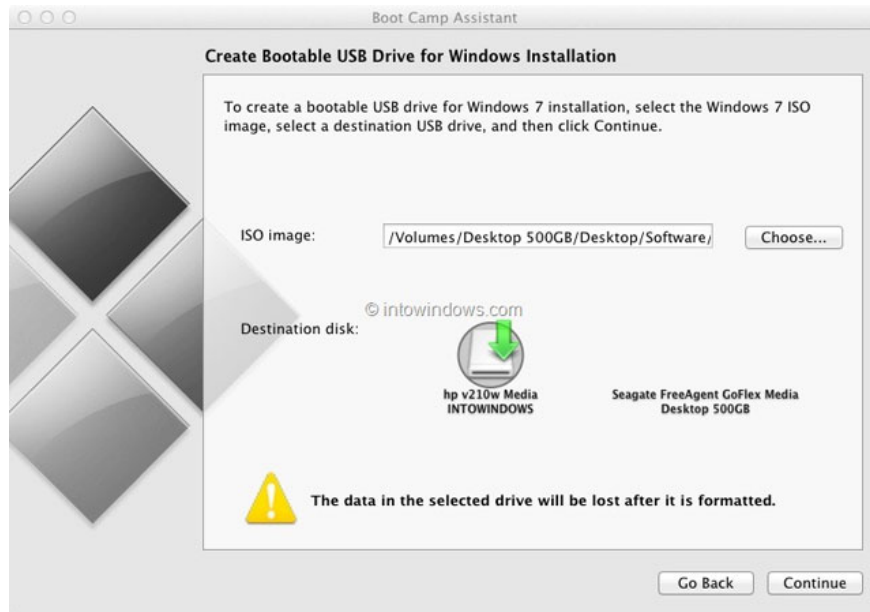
Boot Camp Assistant

Create Bootable USB Drive for Windows Installation

To create a bootable USB drive for Windows 7 installation, select the Windows 7 ISO image, select a destination USB drive, and then click Continue.

ISO image: /Volumes/Desktop 500GB/Desktop/Software/ Choose...

© intowindows.com

Destination disk:

hp v210w Media
INTOWINDOWS

Seagate FreeAgent GoFlex Media
Desktop 500GB

The data in the selected drive will be lost after it is formatted.

Go Back Continue